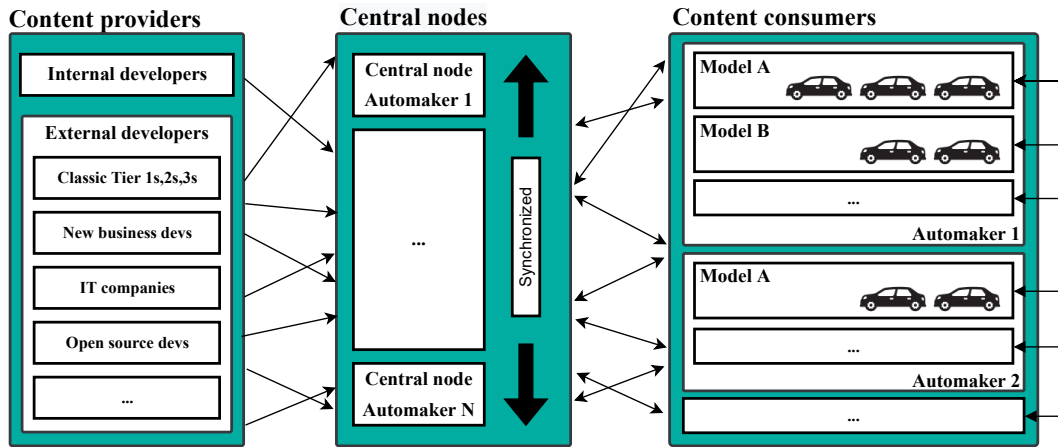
Content providers

Internal developers

External developers

Classic Tier 1s,2s,3s

New business devs

IT companies

Open source devs

...

Central nodes

Central node Automaker 1

...

Synchronized

Central node Automaker N

Content consumers

Model A

Model B

...

Automaker 1

Model A

...

Automaker 2

...